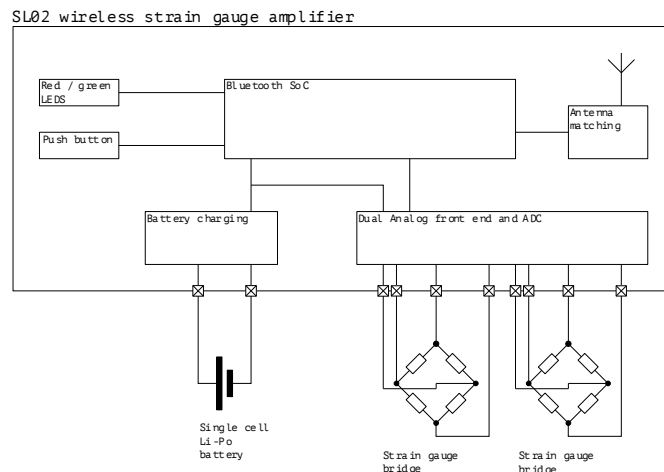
SL02 wireless strain gauge amplifier

Red / green LEDS

Bluetooth SoC

Antenna matching

Push button

Battery charging

Dual Analog front end and ADC

Single cell Li-Po battery

Strain gauge bridge

Strain gauge bridge